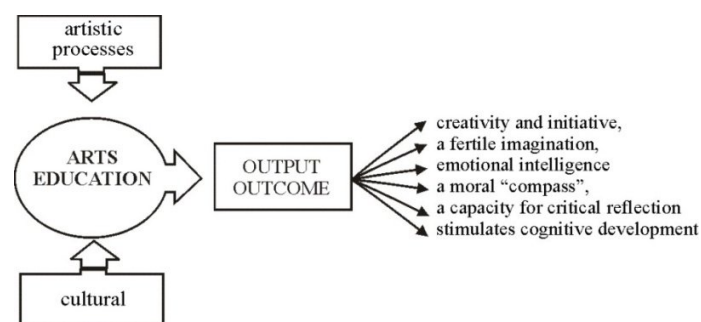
artistic processes

ARTS EDUCATION

OUTPUT OUTCOME

creativity and initiative,
a fertile imagination,
emotional intelligence
a moral "compass",
a capacity for critical reflection
stimulates cognitive development

cultural